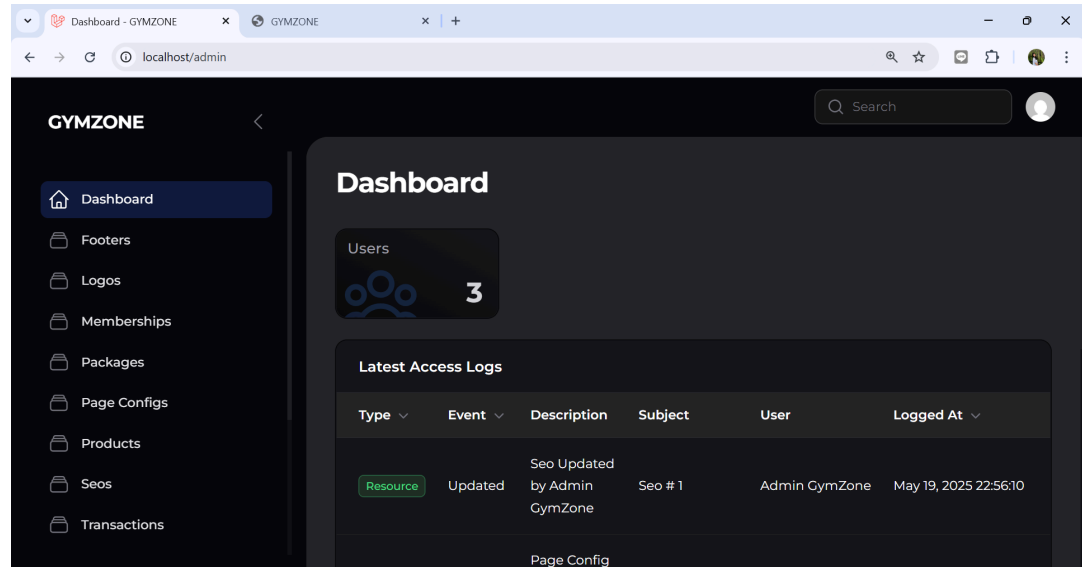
Dashboard - GYMZONE
GYMZONE
localhost/admin

GYMZONE
Search

Dashboard
Footers
Logos
Memberships
Packages
Page Configs
Products
Seos
Transactions

Dashboard

Users
3

Latest Access Logs

| Type | Event | Description | Subject | User | Logged At |
|---|---|---|---|---|---|
| Resource | Updated | Seo Updated by Admin GymZone | Seo # 1 | Admin GymZone | May 19, 2025 22:56:10 |
| | | Page Config | | | |